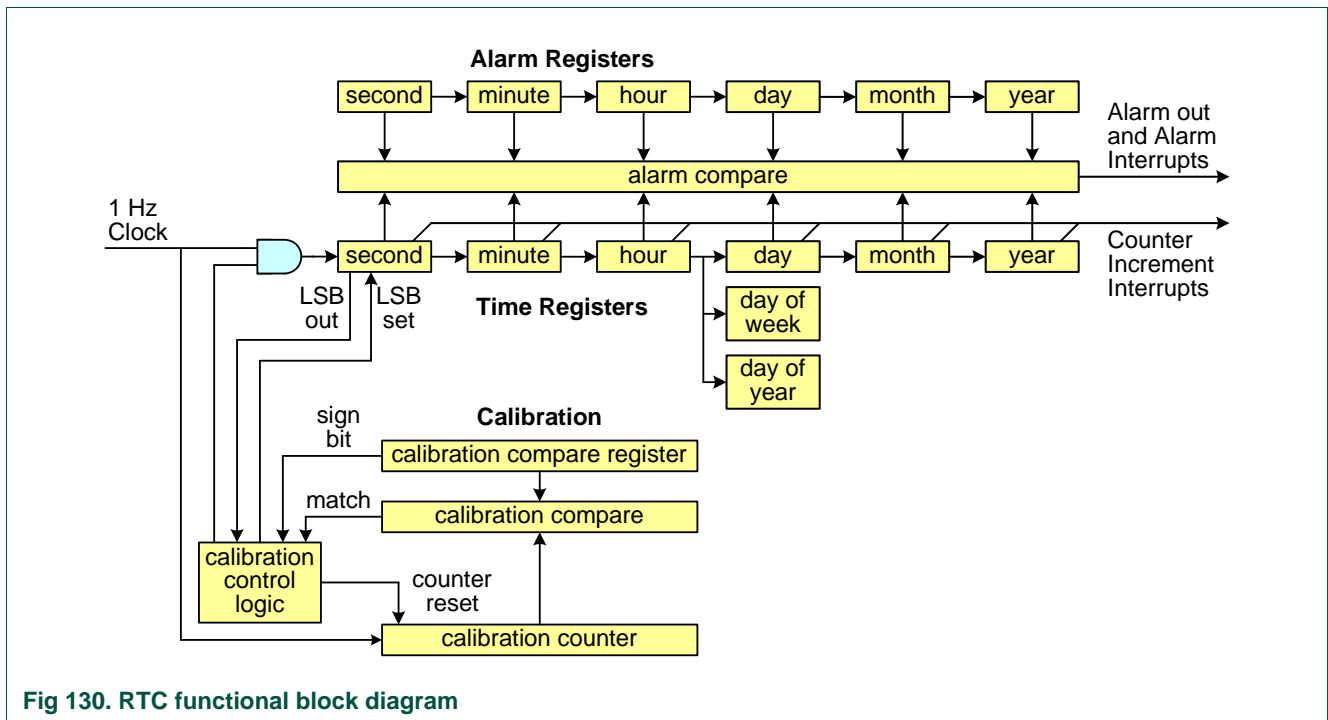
Alarm Registers

second minute hour day month year

Alarm out and Alarm Interrupts

alarm compare

1 Hz Clock

second minute hour day month year

Counter Increment Interrupts

LSB out

LSB set

Time Registers

day of week

day of year

Calibration

sign bit

calibration compare register

match

calibration compare

calibration control logic

counter reset

calibration counter

Fig 130. RTC functional block diagram